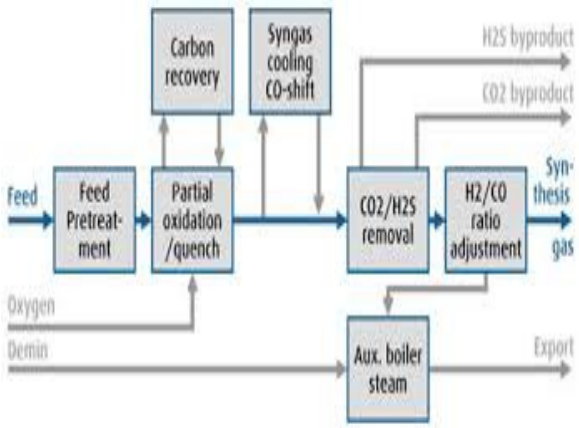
Carbon recovery

Syngas cooling CO-shift

H2S byproduct

CO2 byproduct

Feed

Feed Pretreatment

Partial oxidation /quench

CO2/H2S removal

H2/CO ratio adjustment

Synthesis gas

Oxygen

Demin

Aux. boiler steam

Export